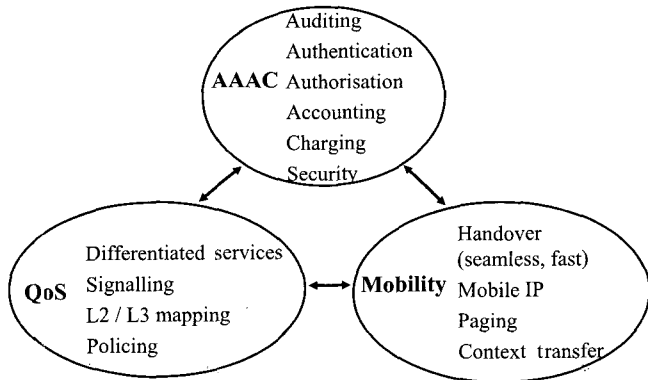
AAAC
Auditing
Authentication
Authorisation
Accounting
Charging
Security

QoS
Differentiated services
Signalling
L2 / L3 mapping
Policing

Mobility
Handover (seamless, fast)
Mobile IP
Paging
Context transfer